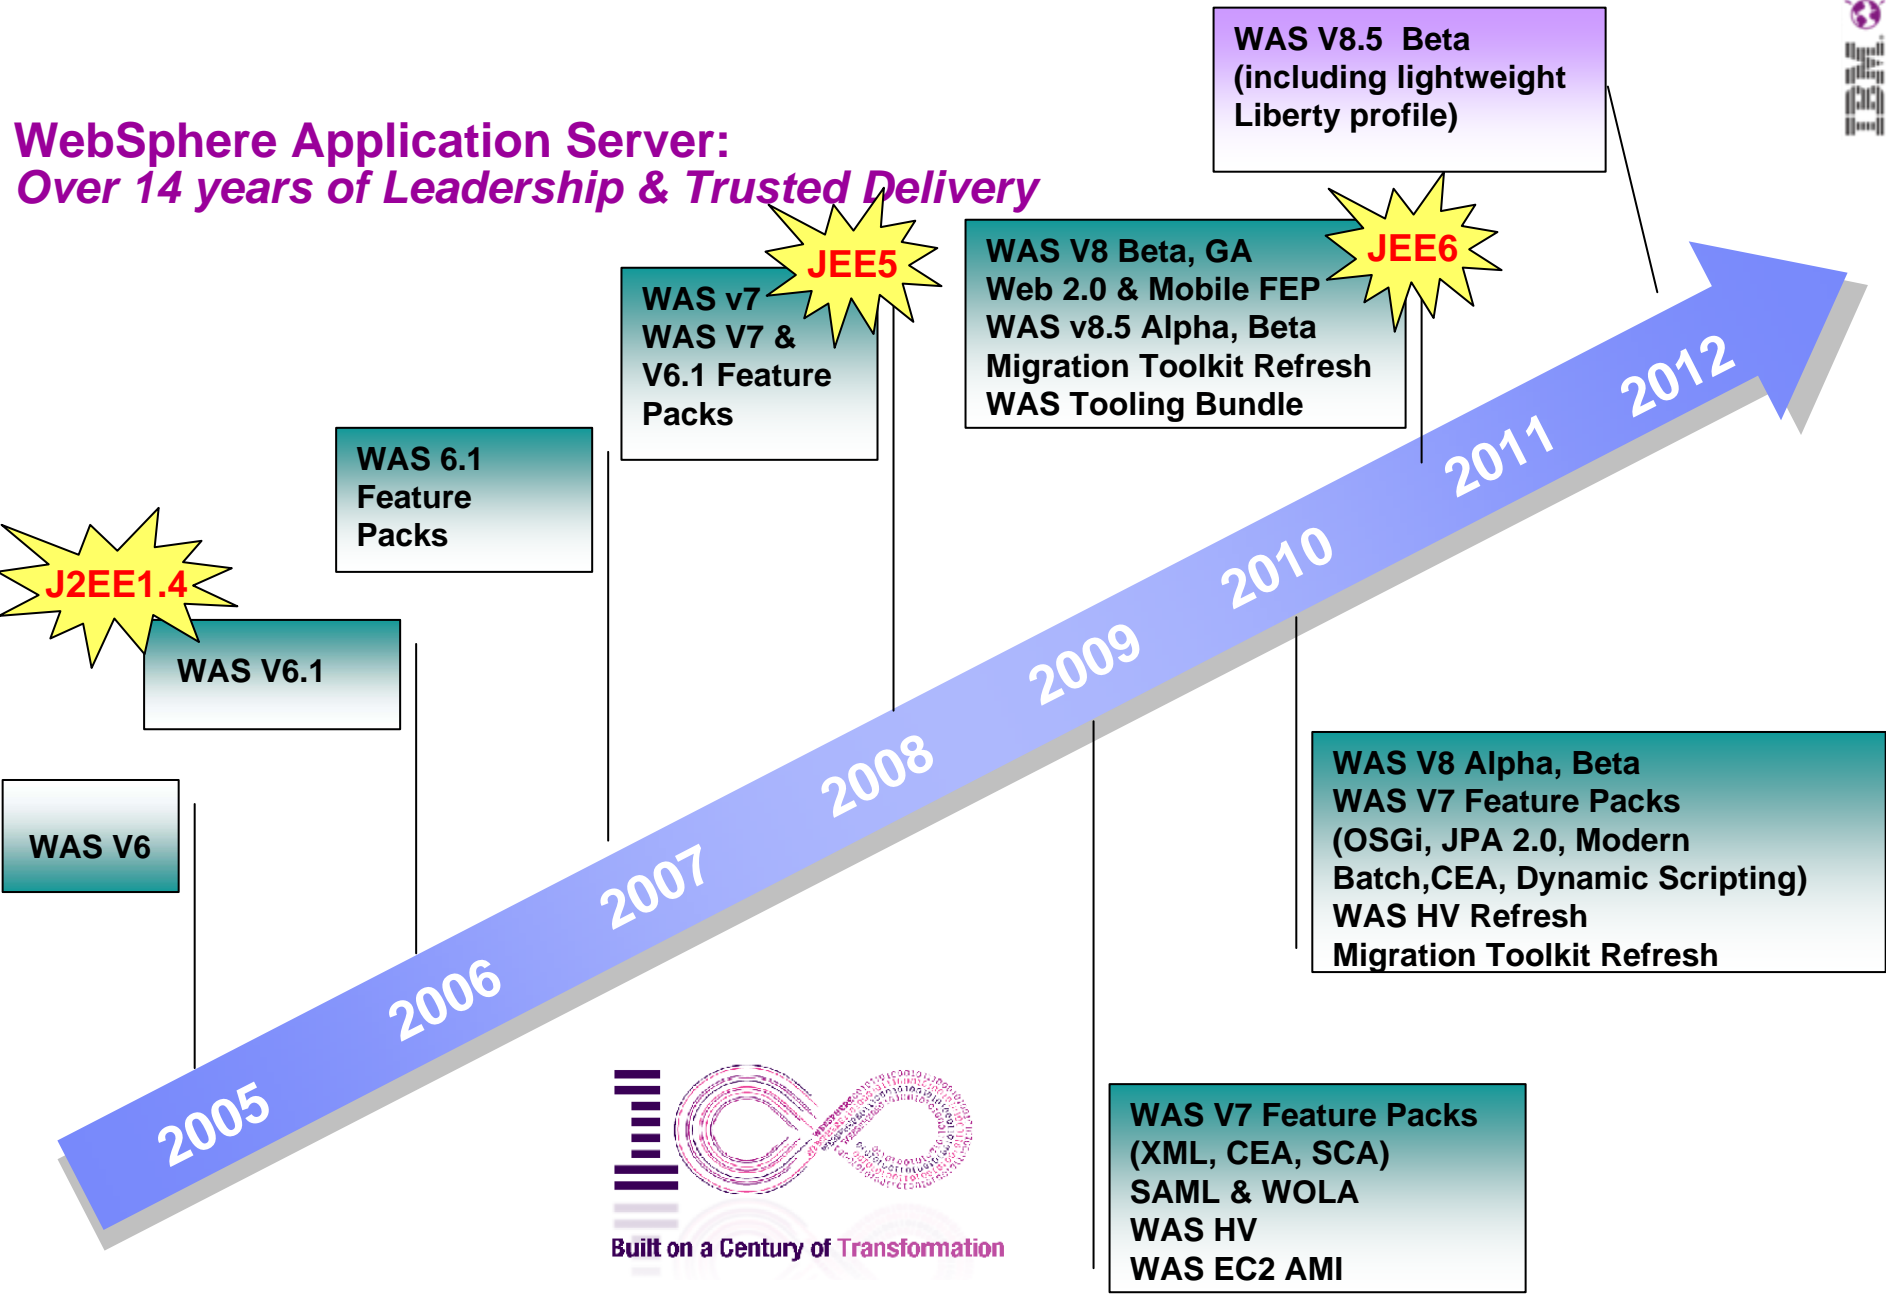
WAS V8.5 Beta (including lightweight Liberty profile)

IBM

WebSphere Application Server:
Over 14 years of Leadership & Trusted Delivery

JEE5

WAS v7
WAS V7 & V6.1 Feature Packs

WAS V8 Beta, GA
Web 2.0 & Mobile FEP
WAS v8.5 Alpha, Beta
Migration Toolkit Refresh
WAS Tooling Bundle

JEE6

WAS 6.1 Feature Packs

J2EE1.4

WAS V6.1

WAS V6

2005
2006
2007
2008
2009
2010
2011
2012

WAS V8 Alpha, Beta
WAS V7 Feature Packs (OSGi, JPA 2.0, Modern Batch,CEA, Dynamic Scripting)
WAS HV Refresh
Migration Toolkit Refresh

Built on a Century of Transformation

WAS V7 Feature Packs (XML, CEA, SCA)
SAML & WOLA
WAS HV
WAS EC2 AMI